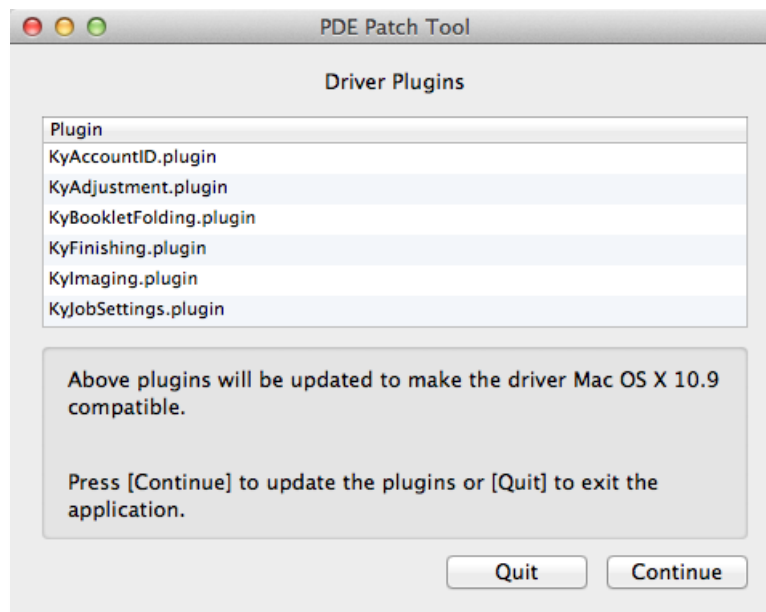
PDE Patch Tool

Driver Plugins

| Plugin |
|---|
| KyAccountID.plugin |
| KyAdjustment.plugin |
| KyBookletFolding.plugin |
| KyFinishing.plugin |
| KyImaging.plugin |
| KyJobSettings.plugin |

Above plugins will be updated to make the driver Mac OS X 10.9 compatible.

Press [Continue] to update the plugins or [Quit] to exit the application.

Quit Continue